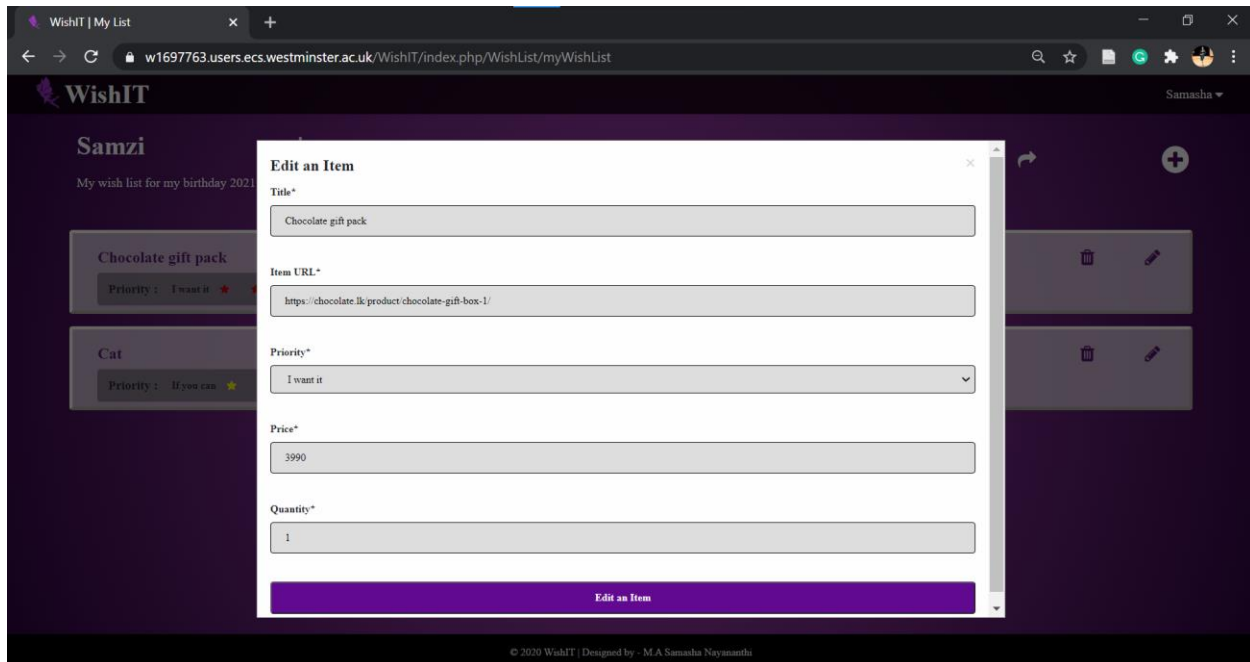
WishIT | My List ×
w1697763.users.ecs.westminster.ac.uk/WishIT/index.php/WishList/myWishList

WishIT
Samasha

Samzi
My wish list for my birthday 2021

Chocolate gift pack
Priority : I want it

Cat
Priority : If you can

Edit an Item
×
Title*
Chocolate gift pack

Item URL*
https://chocolate.lk/product/chocolate-gift-box-1/

Priority*
I want it

Price*
3990

Quantity*
1

Edit an Item

© 2020 WishIT | Designed by - M.A Samasha Nayananthi